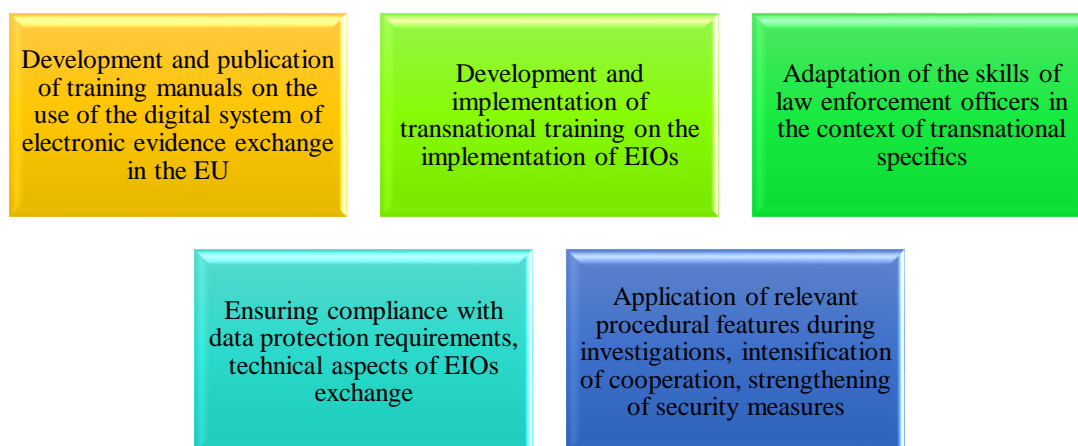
Development and publication of training manuals on the use of the digital system of electronic evidence exchange in the EU

Development and implementation of transnational training on the implementation of EIOs

Adaptation of the skills of law enforcement officers in the context of transnational specifics

Ensuring compliance with data protection requirements, technical aspects of EIOs exchange

Application of relevant procedural features during investigations, intensification of cooperation, strengthening of security measures